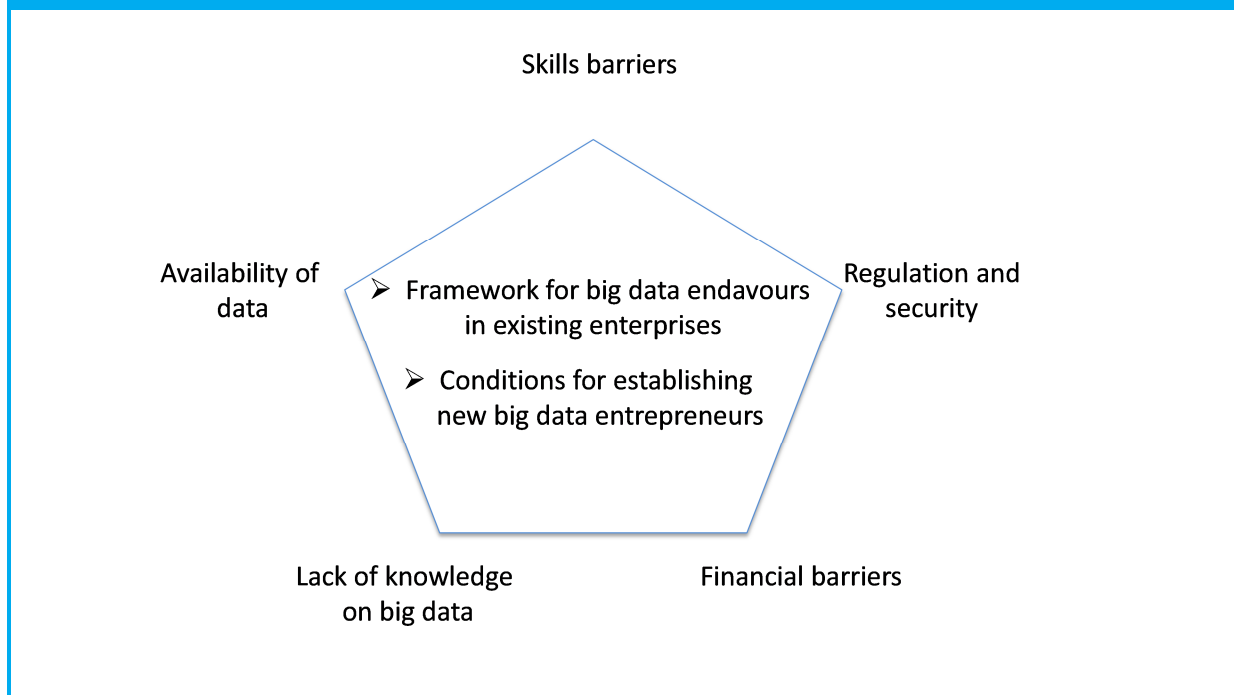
Skills barriers

Availability of data

Regulation and security

➢ Framework for big data endavours in existing enterprises

➢ Conditions for establishing new big data entrepreneurs

Lack of knowledge on big data

Financial barriers